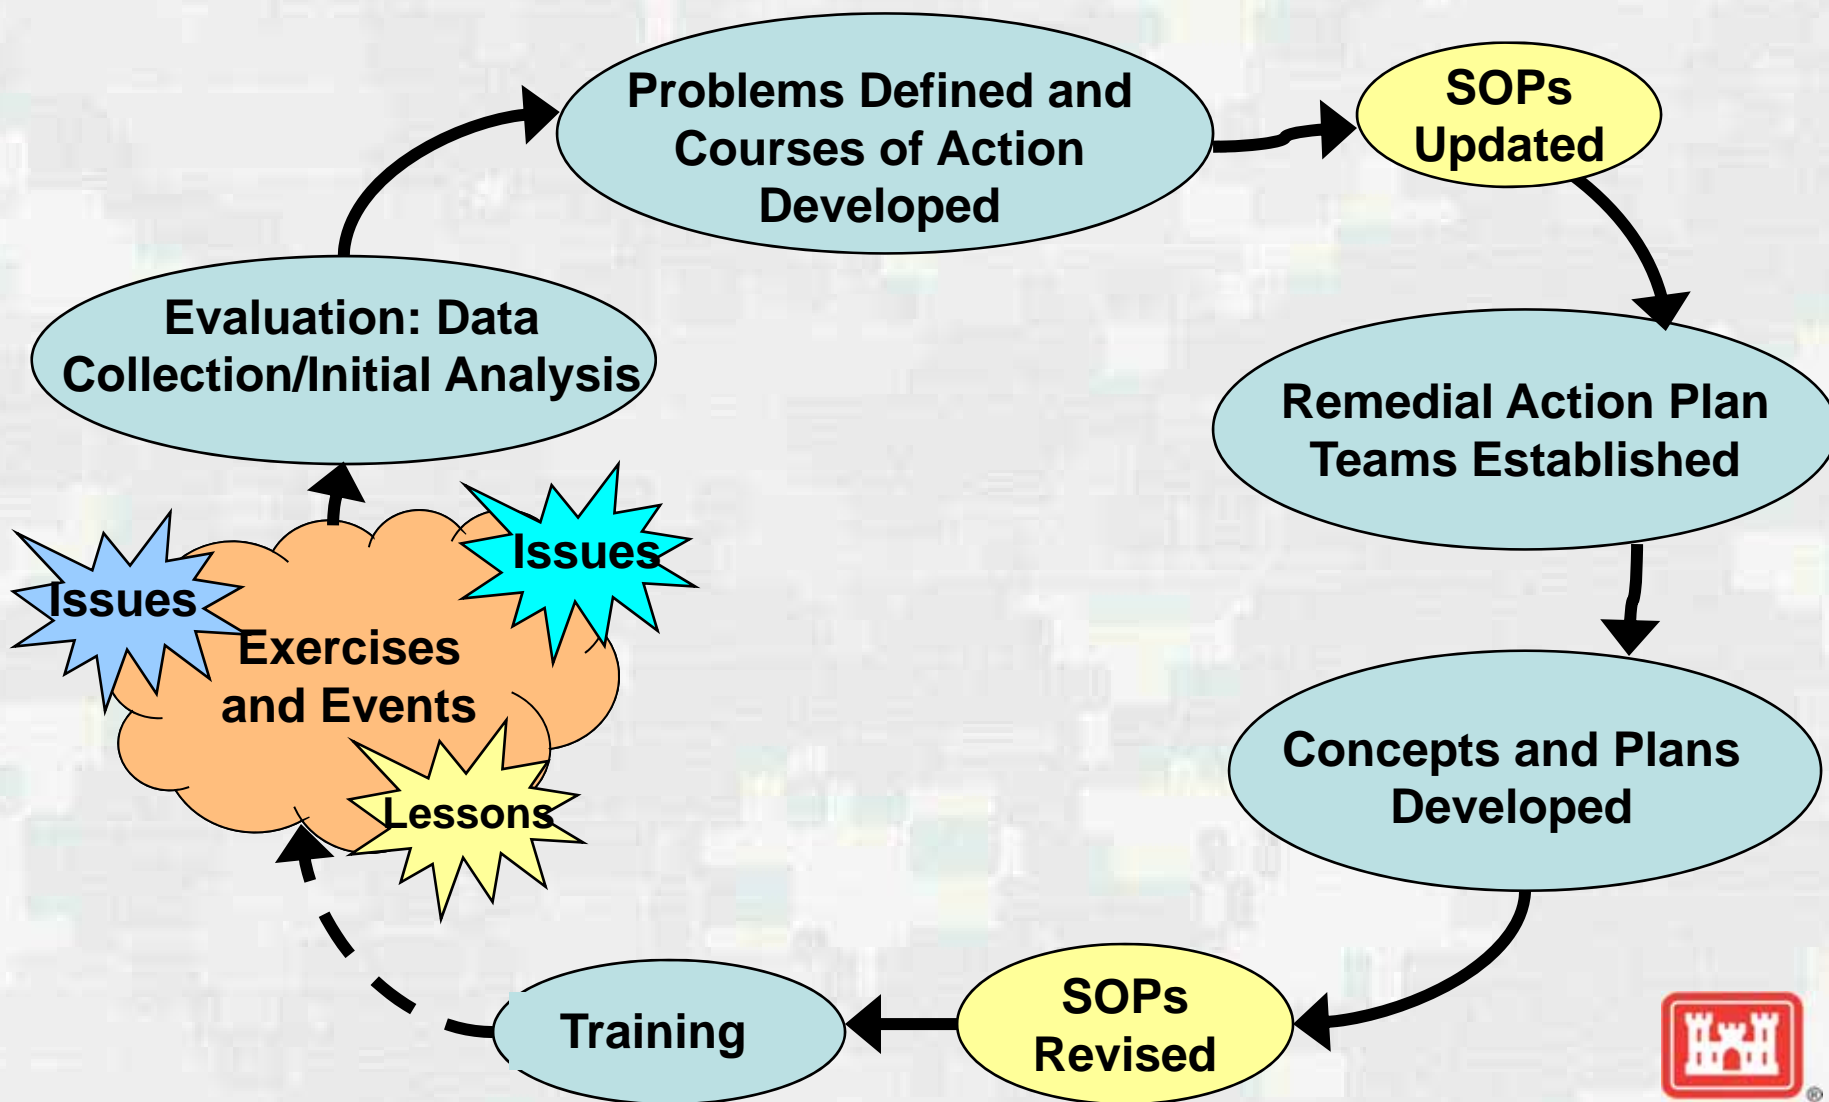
Problems Defined and Courses of Action Developed

SOPs Updated

Remedial Action Plan Teams Established

Concepts and Plans Developed

SOPs Revised

Training

Exercises and Events

Issues

Issues

Lessons

Evaluation: Data Collection/Initial Analysis